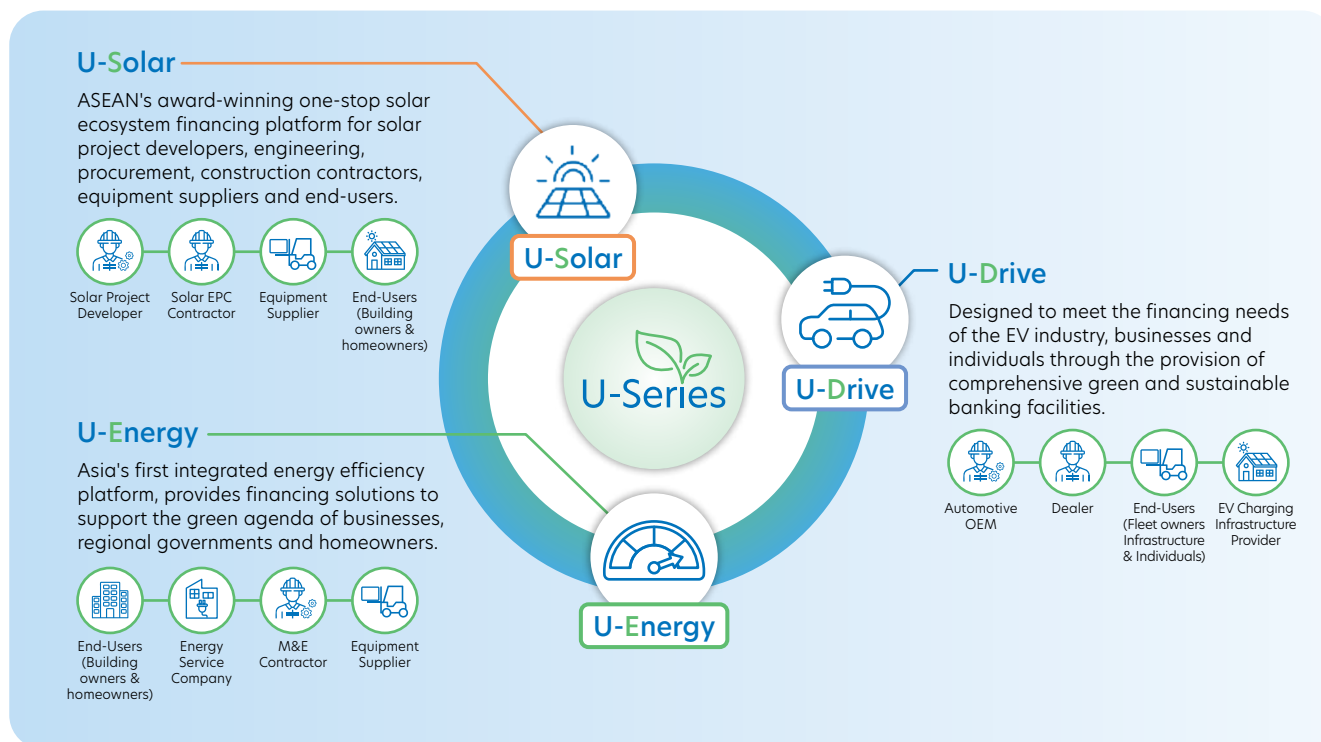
U-Solar

ASEAN's award-winning one-stop solar ecosystem financing platform for solar project developers, engineering, procurement, construction contractors, equipment suppliers and end-users.

Solar Project Developer

Solar EPC Contractor

Equipment Supplier

End-Users (Building owners & homeowners)

U-Solar

U-Series

U-Drive

U-Drive

Designed to meet the financing needs of the EV industry, businesses and individuals through the provision of comprehensive green and sustainable banking facilities.

Automotive OEM

Dealer

End-Users (Fleet owners Infrastructure & Individuals)

EV Charging Infrastructure Provider

U-Energy

Asia's first integrated energy efficiency platform, provides financing solutions to support the green agenda of businesses, regional governments and homeowners.

End-Users (Building owners & homeowners)

Energy Service Company

M&E Contractor

Equipment Supplier

U-Energy